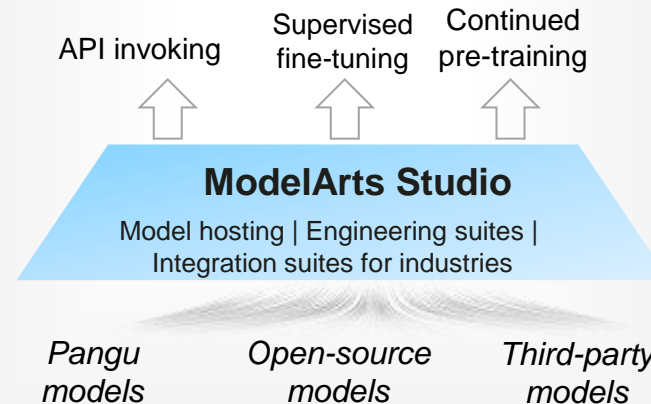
API invoking

Supervised fine-tuning

Continued pre-training

ModelArts Studio

Model hosting | Engineering suites | Integration suites for industries

Pangu models

Open-source models

Third-party models